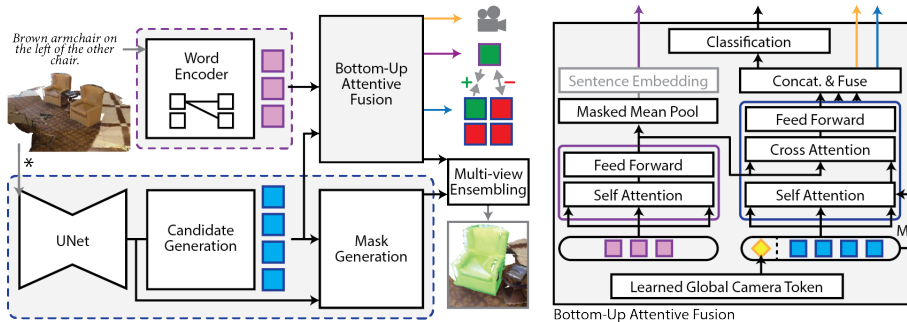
Brown armchair on the left of the other chair.

Word Encoder

Bottom-Up Attentive Fusion

+

−

*

UNet

Candidate Generation

Mask Generation

Multi-view Ensembling

Classification

Sentence Embedding

Concat. & Fuse

Masked Mean Pool

Feed Forward

Cross Attention

Feed Forward

Self Attention

Self Attention

M

Learned Global Camera Token

Bottom-Up Attentive Fusion